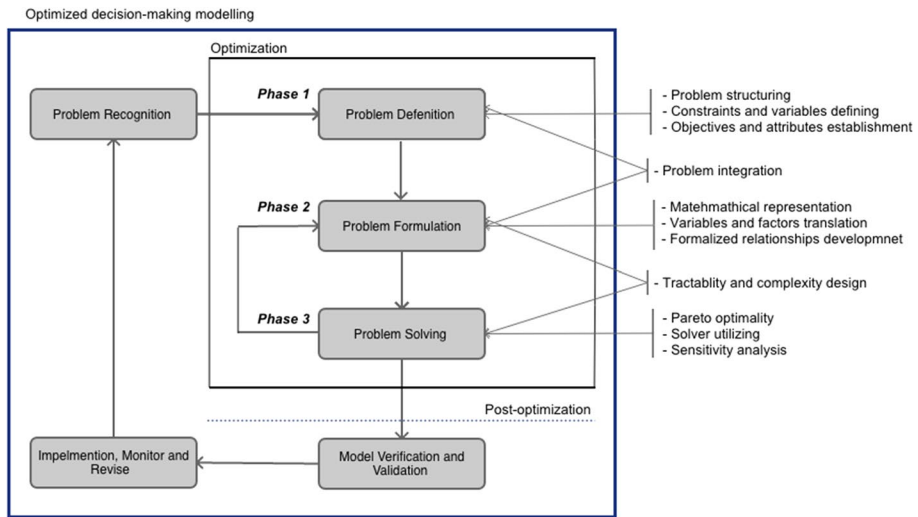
Optimized decision-making modelling

Optimization

Problem Recognition

Phase 1

Problem Defenition

Phase 2

Problem Formulation

Phase 3

Problem Solving

Post-optimization

Impelmention, Monitor and Revise

Model Verification and Validation

- Problem structuring
- Constraints and variables defining
- Objectives and attributes establishment

- Problem integration

- Matehmathical representation
- Variables and factors translation
- Formalized relationships developmnet

- Tractablity and complexity design

- Pareto optimality
- Solver utilizing
- Sensitivity analysis